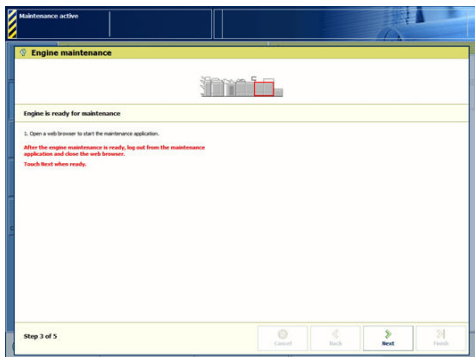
Maintenance active

Engine maintenance

Engine is ready for maintenance

1. Open a web browser to start the maintenance application.

After the engine maintenance is ready, log out from the maintenance application and close the web browser.

Touch Next when ready.

Step 3 of 5

Cancel

Back

Next

Finish